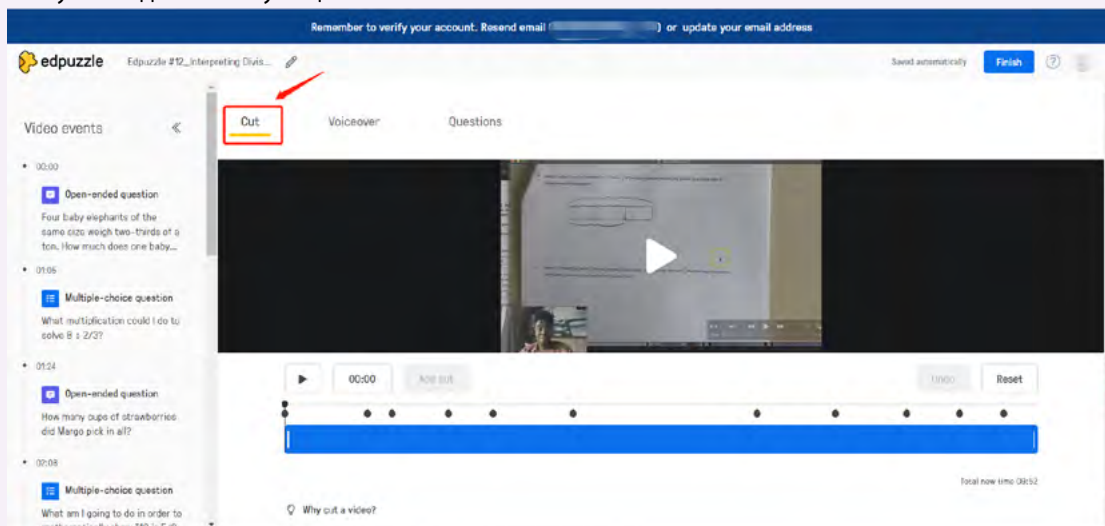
Remember to verify your account. Resend email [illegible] or update your email address

edpuzzle Edpuzzle #12_Interpreting Divis...

Saved automatically Finish

Video events

Cut Voiceover Questions

00:00
Open-ended question
Four baby elephants of the same size weigh two-thirds of a ton. How much does one baby...

01:06
Multiple-choice question
What multiplication could I do to solve 8 ÷ 2/3?

01:24
Open-ended question
How many cups of strawberries did Margo pick in all?

02:08
Multiple-choice question
What am I going to do in order to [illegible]

00:00 Add cut Undo Reset

Total new time 09:52

Why cut a video?